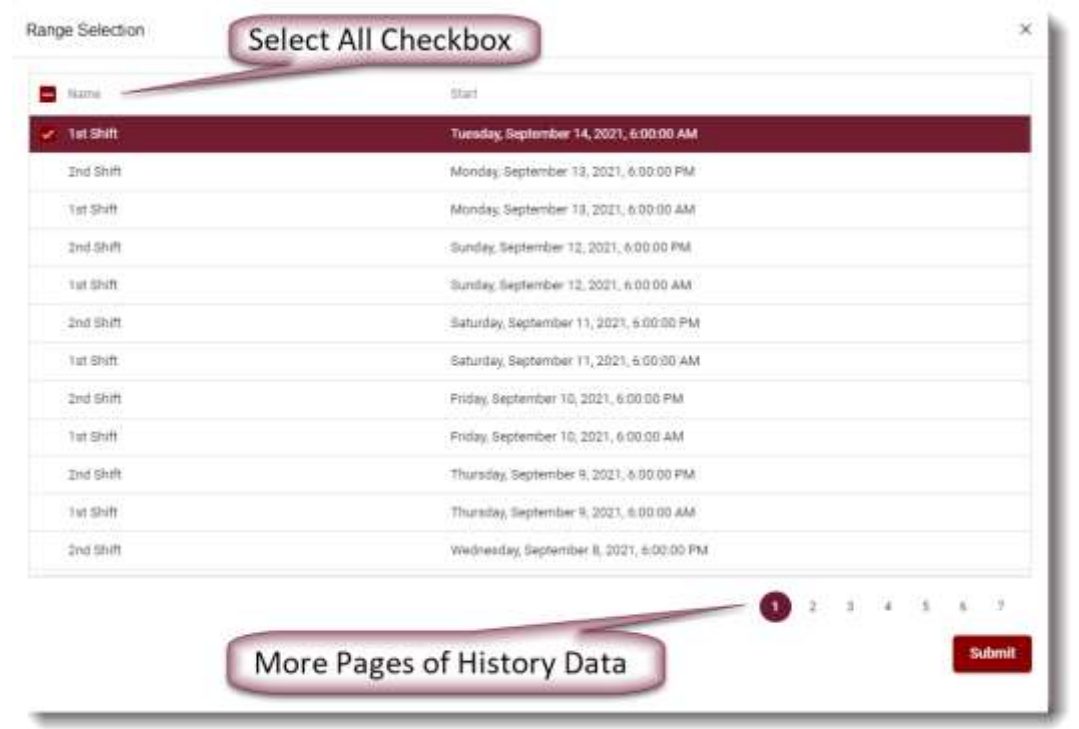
Range Selection

Select All Checkbox

×

| Name | Start |
|---|---|
| 1st Shift | Tuesday, September 14, 2021, 6:00:00 AM |
| 2nd Shift | Monday, September 13, 2021, 6:00:00 PM |
| 1st Shift | Monday, September 13, 2021, 6:00:00 AM |
| 2nd Shift | Sunday, September 12, 2021, 6:00:00 PM |
| 1st Shift | Sunday, September 12, 2021, 6:00:00 AM |
| 2nd Shift | Saturday, September 11, 2021, 6:00:00 PM |
| 1st Shift | Saturday, September 11, 2021, 6:00:00 AM |
| 2nd Shift | Friday, September 10, 2021, 6:00:00 PM |
| 1st Shift | Friday, September 10, 2021, 6:00:00 AM |
| 2nd Shift | Thursday, September 9, 2021, 6:00:00 PM |
| 1st Shift | Thursday, September 9, 2021, 6:00:00 AM |
| 2nd Shift | Wednesday, September 8, 2021, 6:00:00 PM |

1 2 3 4 5 6 7

More Pages of History Data

Submit